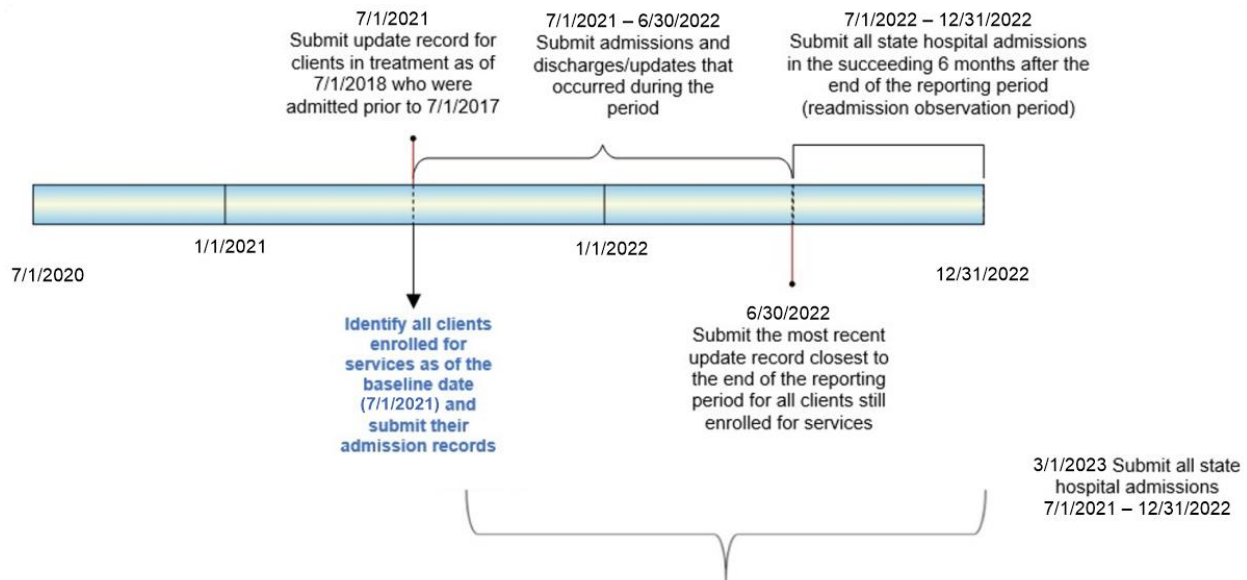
7/1/2021
Submit update record for clients in treatment as of 7/1/2018 who were admitted prior to 7/1/2017

7/1/2021 – 6/30/2022
Submit admissions and discharges/updates that occurred during the period

7/1/2022 – 12/31/2022
Submit all state hospital admissions in the succeeding 6 months after the end of the reporting period (readmission observation period)

1/1/2021

1/1/2022

7/1/2020

12/31/2022

Identify all clients enrolled for services as of the baseline date (7/1/2021) and submit their admission records

6/30/2022
Submit the most recent update record closest to the end of the reporting period for all clients still enrolled for services

3/1/2023 Submit all state hospital admissions 7/1/2021 – 12/31/2022